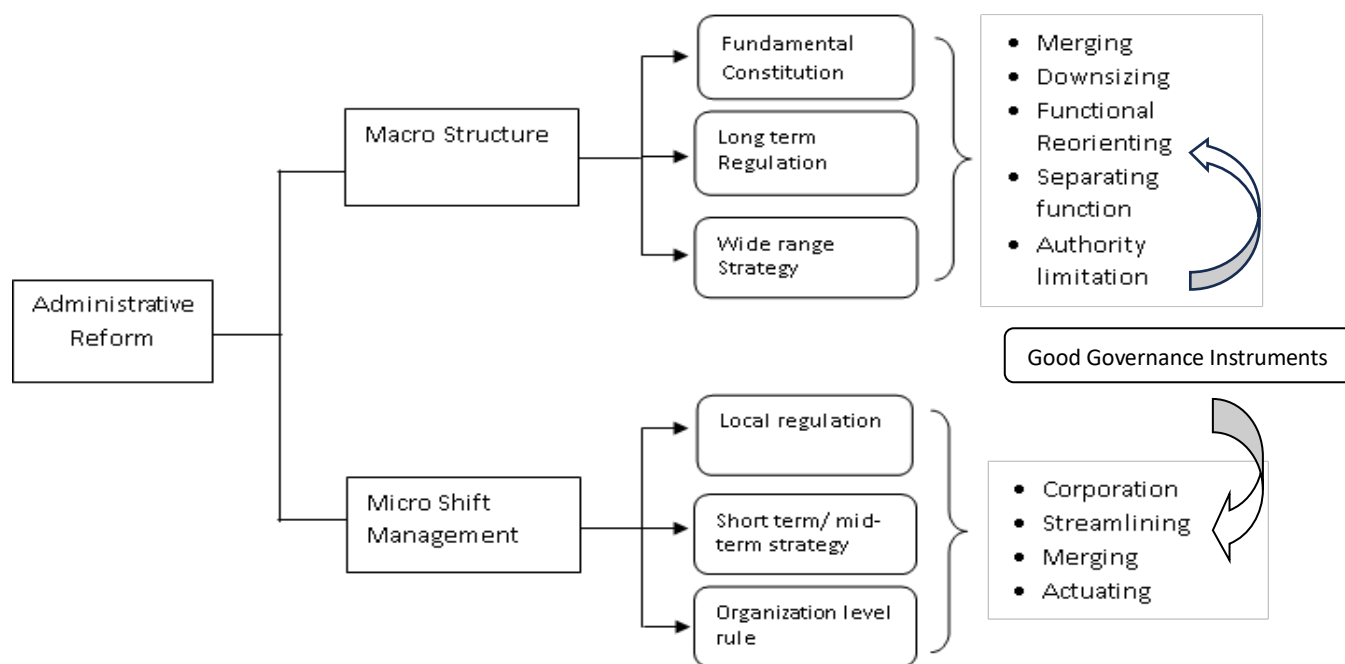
Administrative Reform

Macro Structure

Fundamental Constitution

Long term Regulation

Wide range Strategy

- Merging
- Downsizing
- Functional Reorienting
- Separating function
- Authority limitation

Good Governance Instruments

Micro Shift Management

Local regulation

Short term/ mid-term strategy

Organization level rule

- Corporation
- Streamlining
- Merging
- Actuating